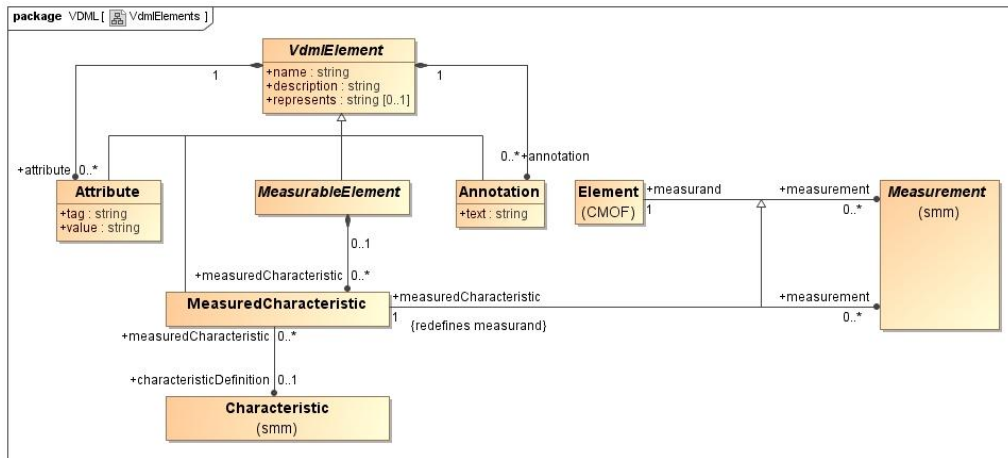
package VDML [ VdmlElements ]

VdmlElement
+name : string
+description : string
+represents : string [0..1]

1

1

+attribute 0..*

Attribute
+tag : string
+value : string

MeasurableElement

0..*+annotation

Annotation
+text : string

Element
(CMOF)

+measurand

1

+measurement

0..*

Measurement
(smm)

0..1

+measuredCharacteristic 0..*

MeasuredCharacteristic

+measuredCharacteristic

1

{redefines measurand}

+measurement

0..*

+measuredCharacteristic 0..*

+characteristicDefinition 0..1

Characteristic
(smm)